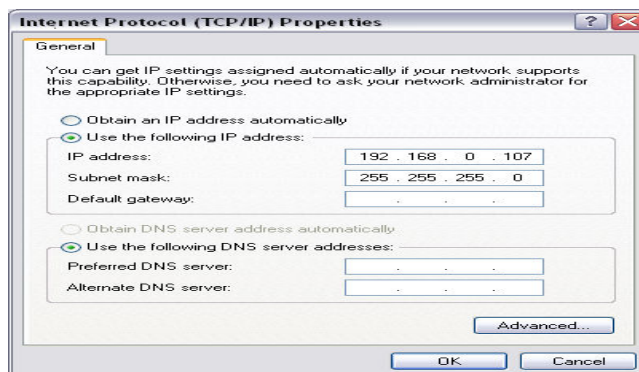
Internet Protocol (TCP/IP) Properties

?

General

You can get IP settings assigned automatically if your network supports this capability. Otherwise, you need to ask your network administrator for the appropriate IP settings.

Obtain an IP address automatically

Use the following IP address:

IP address: 192 . 168 . 0 . 107

Subnet mask: 255 . 255 . 255 . 0

Default gateway: . . .

Obtain DNS server address automatically

Use the following DNS server addresses:

Preferred DNS server: . . .

Alternate DNS server: . . .

Advanced...

OK

Cancel